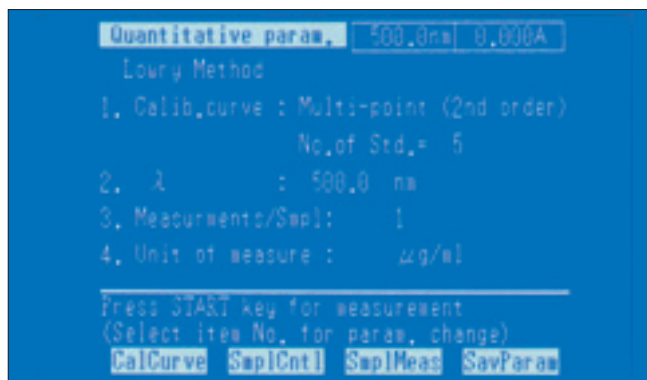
Quantitative param. | 500.0nm | 0.000A

Lowry Method

1. Calib.curve : Multi-point (2nd order)

No.of Std.= 5

2. λ : 500.0 nm

3. Meacurments/Smpl: 1

4. Unit of measure : $\mu$g/ml

Press START key for measurement
(Select item No. for param. change)

CalCurve SmplCntl SmplMeas SavParam